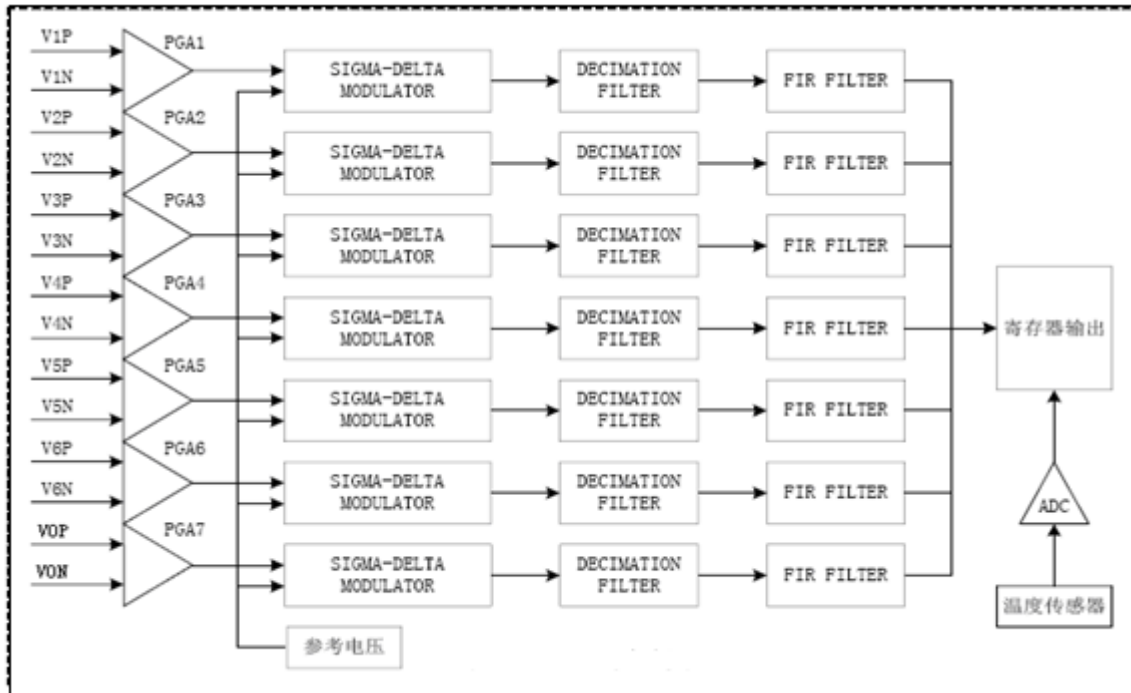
V1P
V1N
PGA1
V2P
V2N
PGA2
V3P
V3N
PGA3
V4P
V4N
PGA4
V5P
V5N
PGA5
V6P
V6N
PGA6
VOP
VON
PGA7

SIGMA-DELTA MODULATOR
DECIMATION FILTER
FIR FILTER

SIGMA-DELTA MODULATOR
DECIMATION FILTER
FIR FILTER

SIGMA-DELTA MODULATOR
DECIMATION FILTER
FIR FILTER

SIGMA-DELTA MODULATOR
DECIMATION FILTER
FIR FILTER

SIGMA-DELTA MODULATOR
DECIMATION FILTER
FIR FILTER

SIGMA-DELTA MODULATOR
DECIMATION FILTER
FIR FILTER

SIGMA-DELTA MODULATOR
DECIMATION FILTER
FIR FILTER

寄存器输出
ADC
温度传感器
参考电压